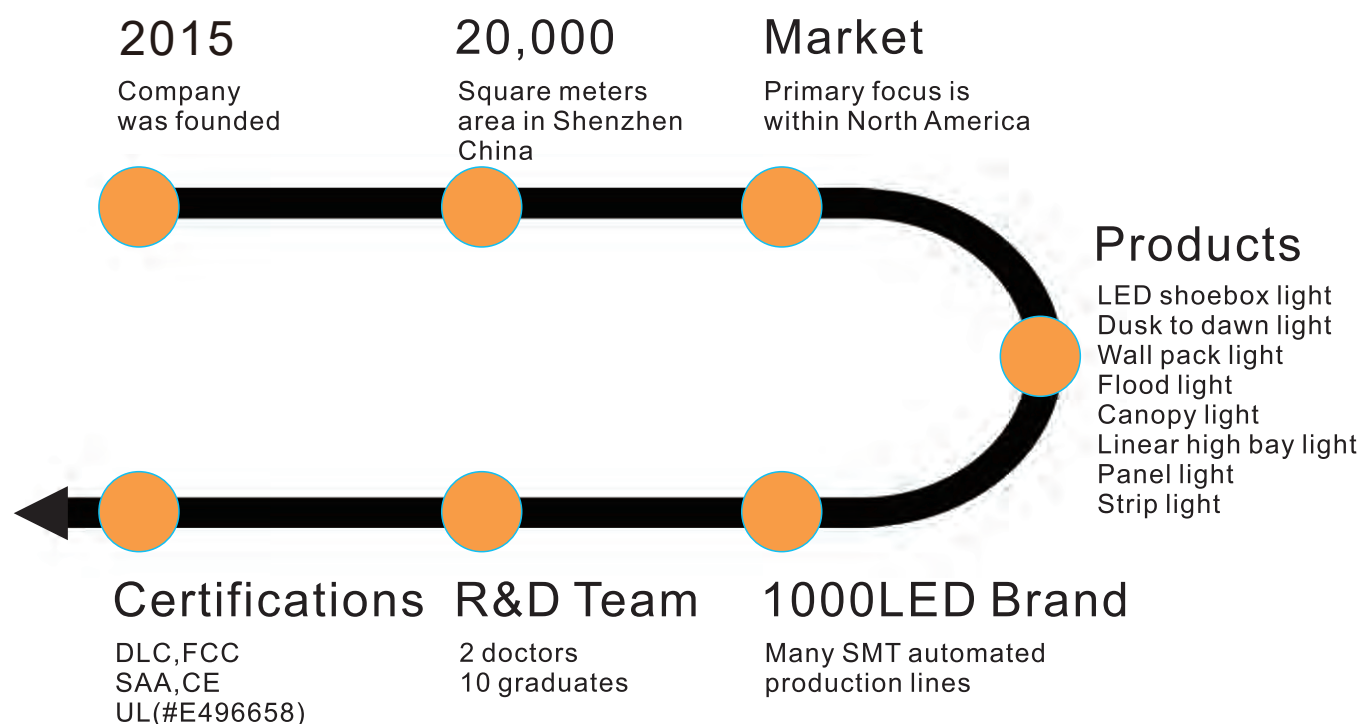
2015
Company was founded

20,000
Square meters area in Shenzhen China

Market
Primary focus is within North America

Products
LED shoebox light
Dusk to dawn light
Wall pack light
Flood light
Canopy light
Linear high bay light
Panel light
Strip light

Certifications
DLC,FCC
SAA,CE
UL(#E496658)

R&D Team
2 doctors
10 graduates

1000LED Brand
Many SMT automated production lines